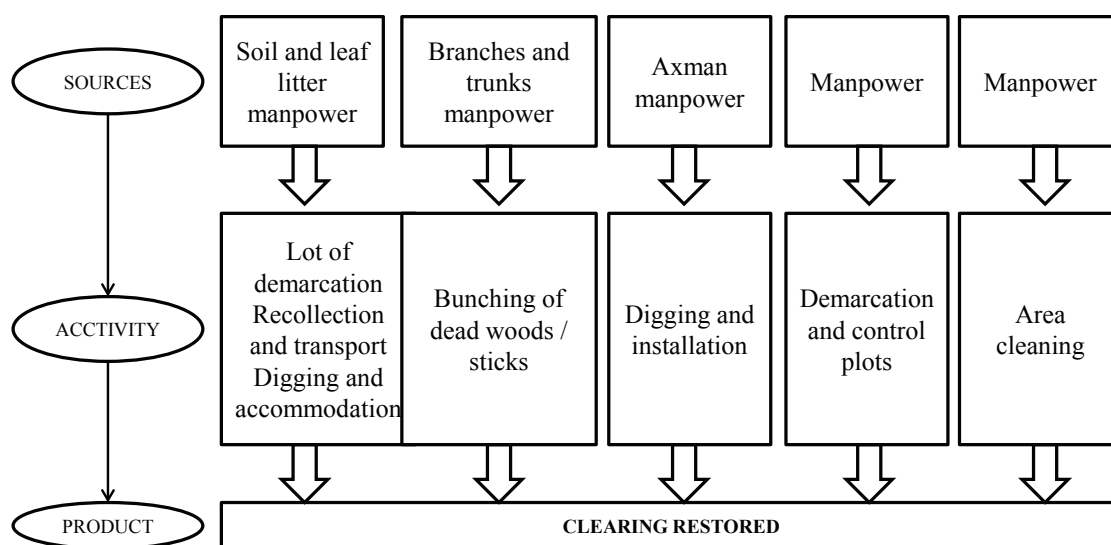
SOURCES

Soil and leaf litter manpower

Branches and trunks manpower

Axman manpower

Manpower

Manpower

ACCTIVITY

Lot of demarcation Recollection and transport Digging and accommodation

Bunching of dead woods / sticks

Digging and installation

Demarcation and control plots

Area cleaning

PRODUCT

CLEARING RESTORED